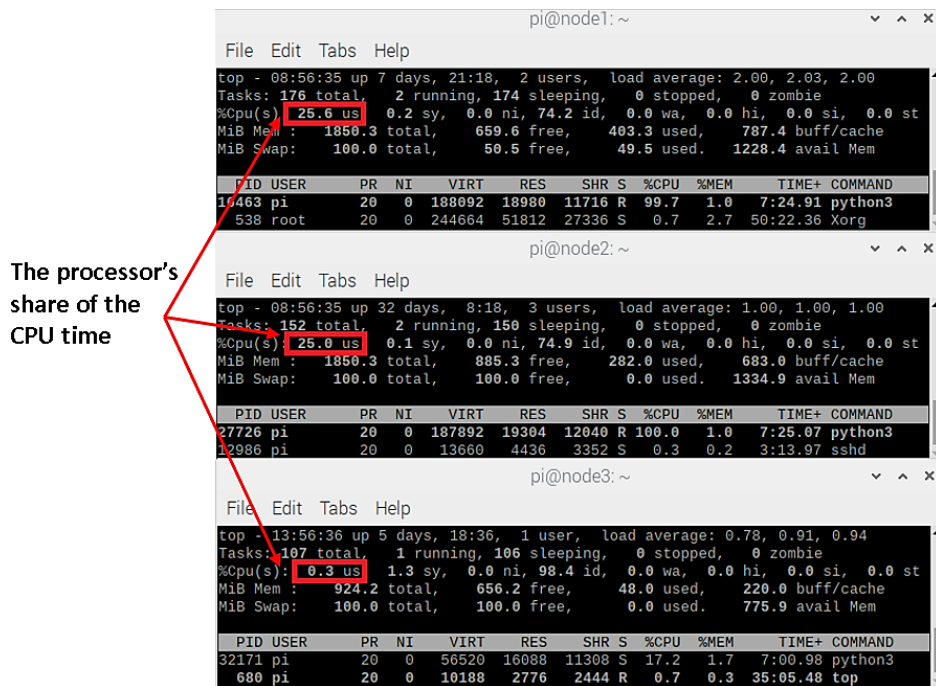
The processor's share of the CPU time

pi@node1: ~

File Edit Tabs Help

top - 08:56:35 up 7 days, 21:18, 2 users, load average: 2.00, 2.03, 2.00
Tasks: 176 total, 2 running, 174 sleeping, 0 stopped, 0 zombie
%Cpu(s): 25.6 us, 0.2 sy, 0.0 ni, 74.2 id, 0.0 wa, 0.0 hi, 0.0 si, 0.0 st
MiB Mem : 1850.3 total, 659.6 free, 403.3 used, 787.4 buff/cache
MiB Swap: 100.0 total, 50.5 free, 49.5 used. 1228.4 avail Mem

| PID | USER | PR | NI | VIRT | RES | SHR | S | %CPU | %MEM | TIME+ | COMMAND |
|---|---|---|---|---|---|---|---|---|---|---|---|
| 10463 | pi | 20 | 0 | 188092 | 18980 | 11716 | R | 99.7 | 1.0 | 7:24.91 | python3 |
| 538 | root | 20 | 0 | 244664 | 51812 | 27336 | S | 0.7 | 2.7 | 50:22.36 | Xorg |

pi@node2: ~

File Edit Tabs Help

top - 08:56:35 up 32 days, 8:18, 3 users, load average: 1.00, 1.00, 1.00
Tasks: 152 total, 2 running, 150 sleeping, 0 stopped, 0 zombie
%Cpu(s): 25.0 us, 0.1 sy, 0.0 ni, 74.9 id, 0.0 wa, 0.0 hi, 0.0 si, 0.0 st
MiB Mem : 1850.3 total, 885.3 free, 282.0 used, 683.0 buff/cache
MiB Swap: 100.0 total, 100.0 free, 0.0 used. 1334.9 avail Mem

| PID | USER | PR | NI | VIRT | RES | SHR | S | %CPU | %MEM | TIME+ | COMMAND |
|---|---|---|---|---|---|---|---|---|---|---|---|
| 27726 | pi | 20 | 0 | 187892 | 19304 | 12040 | R | 100.0 | 1.0 | 7:25.07 | python3 |
| 12986 | pi | 20 | 0 | 13660 | 4436 | 3352 | S | 0.3 | 0.2 | 3:13.97 | sshd |

pi@node3: ~

File Edit Tabs Help

top - 13:56:36 up 5 days, 18:36, 1 user, load average: 0.78, 0.91, 0.94
Tasks: 107 total, 1 running, 106 sleeping, 0 stopped, 0 zombie
%Cpu(s): 0.3 us, 1.3 sy, 0.0 ni, 98.4 id, 0.0 wa, 0.0 hi, 0.0 si, 0.0 st
MiB Mem : 924.2 total, 656.2 free, 48.0 used, 220.0 buff/cache
MiB Swap: 100.0 total, 100.0 free, 0.0 used. 775.9 avail Mem

| PID | USER | PR | NI | VIRT | RES | SHR | S | %CPU | %MEM | TIME+ | COMMAND |
|---|---|---|---|---|---|---|---|---|---|---|---|
| 32171 | pi | 20 | 0 | 56520 | 16088 | 11308 | S | 17.2 | 1.7 | 7:00.98 | python3 |
| 680 | pi | 20 | 0 | 10188 | 2776 | 2444 | R | 0.7 | 0.3 | 35:05.48 | top |